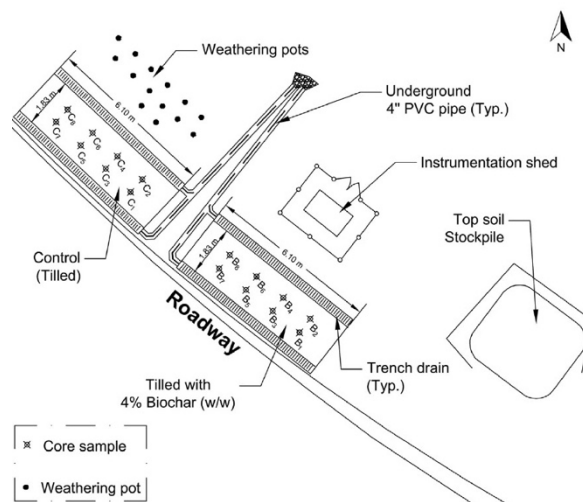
N

Weathering pots

Underground 4" PVC pipe (Typ.)

Instrumentation shed

Top soil Stockpile

1.83 m

6.10 m

$C_8$ $C_7$ $C_6$ $C_5$ $C_4$ $C_3$ $C_2$ $C_1$

Control (Tilled)

1.83 m

6.10 m

$B_8$ $B_7$ $B_6$ $B_5$ $B_4$ $B_3$ $B_2$ $B_1$

Roadway

Tilled with 4% Biochar (w/w)

Trench drain (Typ.)

Core sample

Weathering pot